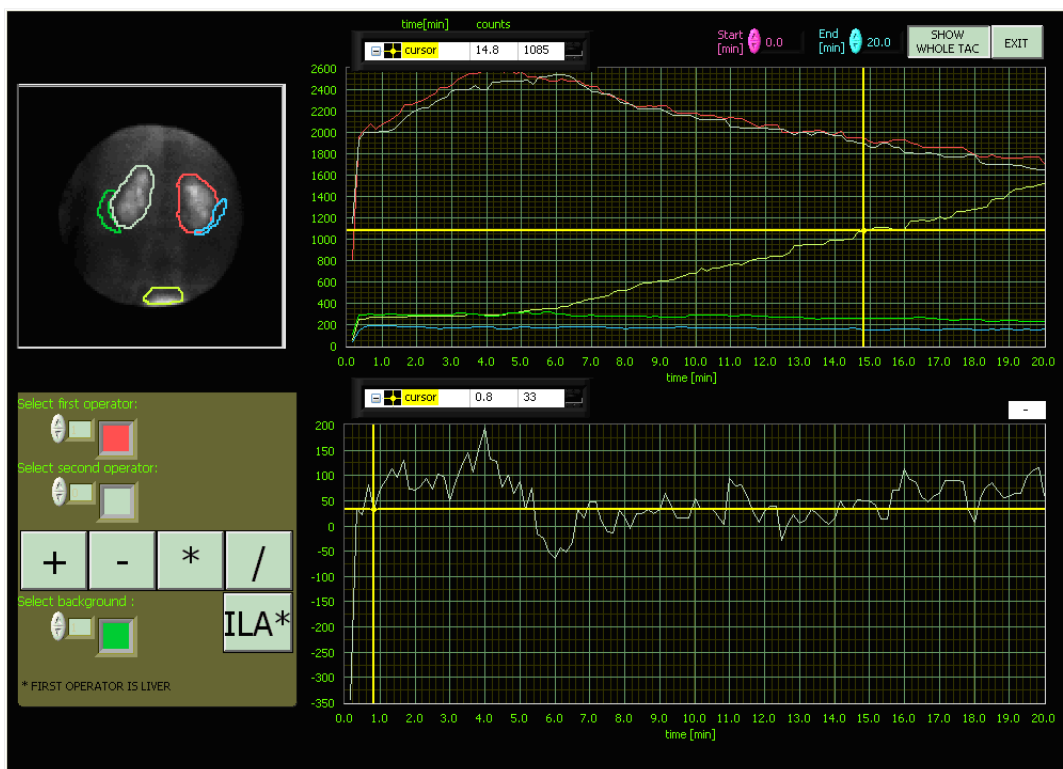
time[min] counts

cursor 14.8 1085

Start [min] 0.0

End [min] 20.0

SHOW WHOLE TAC

EXIT

2600
2400
2200
2000
1800
1600
1400
1200
1000
800
600
400
200
0

0.0 1.0 2.0 3.0 4.0 5.0 6.0 7.0 8.0 9.0 10.0 11.0 12.0 13.0 14.0 15.0 16.0 17.0 18.0 19.0 20.0

time [min]

cursor 0.8 33

-

200
150
100
50
0
-50
-100
-150
-200
-250
-300
-350

0.0 1.0 2.0 3.0 4.0 5.0 6.0 7.0 8.0 9.0 10.0 11.0 12.0 13.0 14.0 15.0 16.0 17.0 18.0 19.0 20.0

time [min]

Select first operator:

Select second operator:

+ - * /

Select background :

ILA*

* FIRST OPERATOR IS LIVER